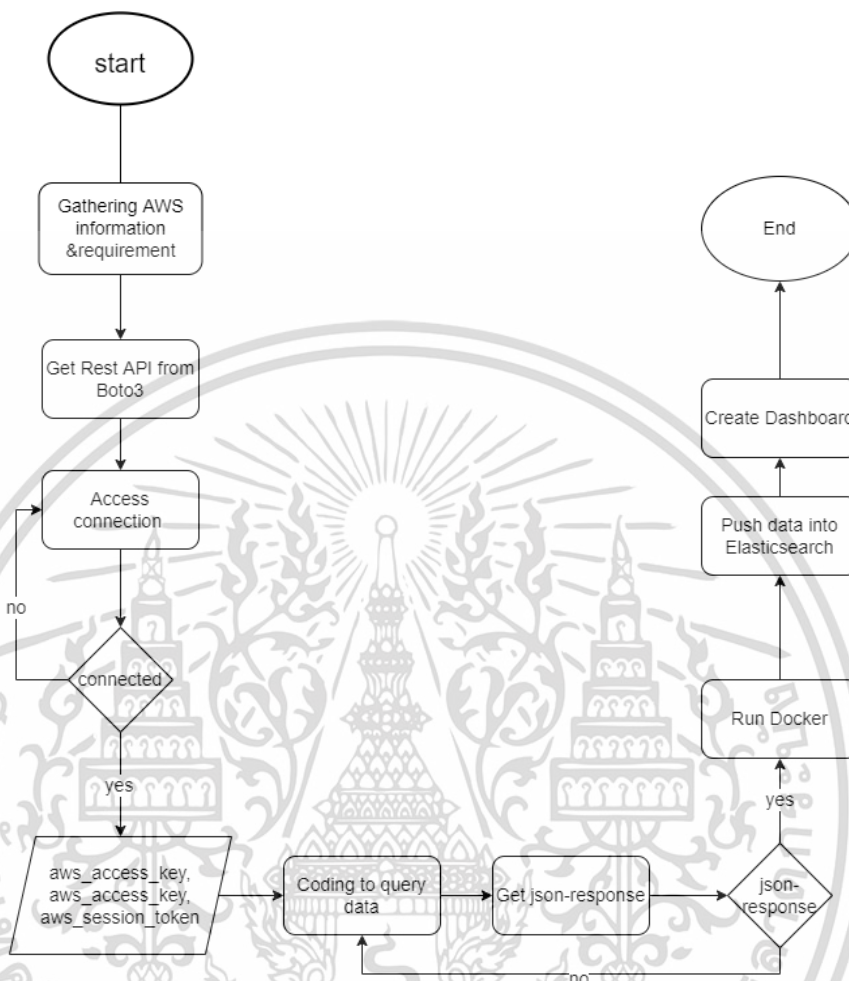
start

Gathering AWS information &requirement

Get Rest API from Boto3

Access connection

no

connected

yes

aws_access_key, aws_access_key, aws_session_token

Coding to query data

Get json-response

json-response

no

yes

Run Docker

Push data into Elasticsearch

Create Dashboard

End